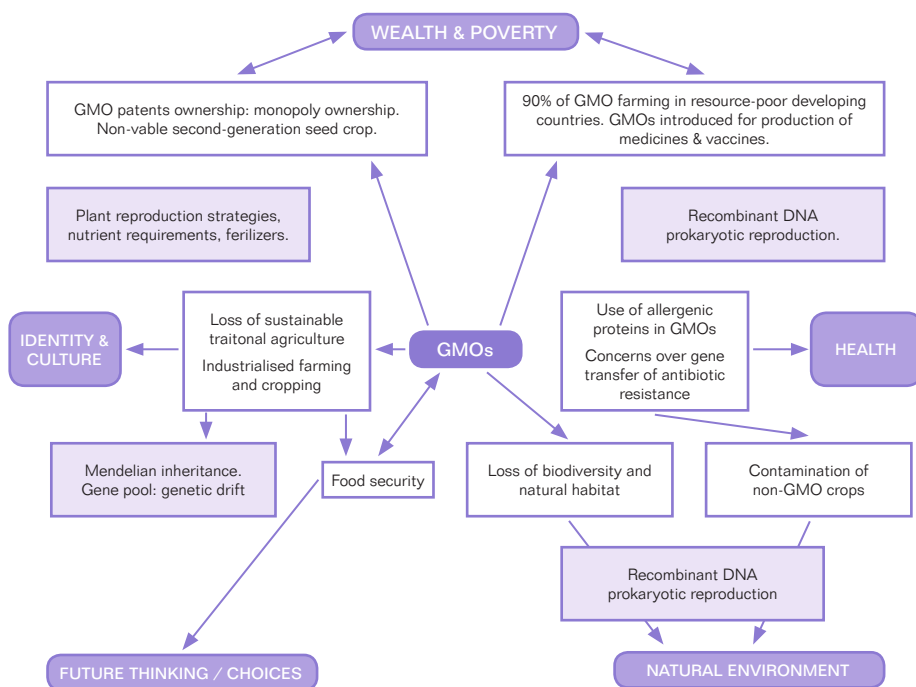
WEALTH & POVERTY

GMO patents ownership: monopoly ownership. Non-vable second-generation seed crop.

90% of GMO farming in resource-poor developing countries. GMOs introduced for production of medicines & vaccines.

Plant reproduction strategies, nutrient requirements, ferilizers.

Recombinant DNA prokaryotic reproduction.

IDENTITY & CULTURE

Loss of sustainable traitonal agriculture

Industrialised farming and cropping

GMOs

Use of allergenic proteins in GMOs

Concerns over gene transfer of antibiotic resistance

HEALTH

Mendelian inheritance. Gene pool: genetic drift

Food security

Loss of biodiversity and natural habitat

Contamination of non-GMO crops

Recombinant DNA prokaryotic reproduction

FUTURE THINKING / CHOICES

NATURAL ENVIRONMENT